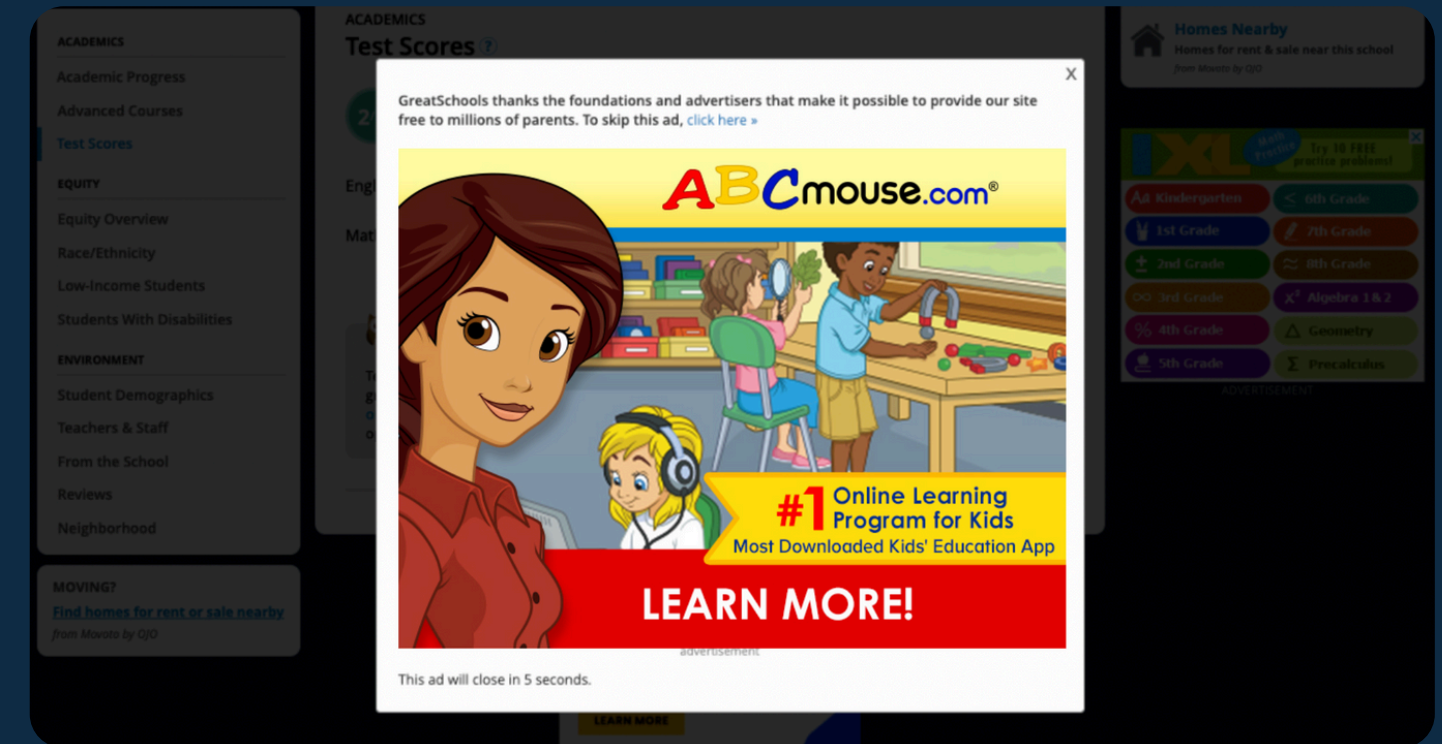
ACADEMICS
Academic Progress
Advanced Courses
Test Scores
EQUITY
Equity Overview
Race/Ethnicity
Low-Income Students
Students With Disabilities
ENVIRONMENT
Student Demographics
Teachers & Staff
From the School
Reviews
Neighborhood

MOVING?
Find homes for rent or sale nearby
from Movoto by OJO

ACADEMICS
Test Scores ?

Engl

Mat

Homes Nearby
Homes for rent & sale near this school
from Movoto by OJO

IXL Math Practice Try 10 FREE practice problems!
Kindergarten
6th Grade
1st Grade
7th Grade
2nd Grade
8th Grade
3rd Grade
Algebra 1 & 2
4th Grade
Geometry
5th Grade
Precalculus
ADVERTISEMENT

X

GreatSchools thanks the foundations and advertisers that make it possible to provide our site free to millions of parents. To skip this ad, click here »

ABCmouse.com®

#1 Online Learning Program for Kids
Most Downloaded Kids' Education App

LEARN MORE!

advertisement

This ad will close in 5 seconds.

LEARN MORE